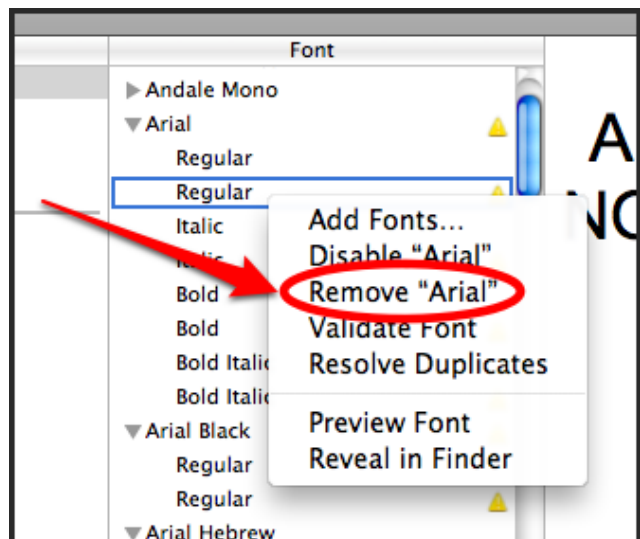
Font

Andale Mono
Arial
Regular
Regular
Italic
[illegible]
Bold
Bold
Bold Italic
Bold Italic
Arial Black
Regular
Regular
Arial Hebrew

Add Fonts…
Disable "Arial"
Remove "Arial"
Validate Font
Resolve Duplicates
Preview Font
Reveal in Finder

A
N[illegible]